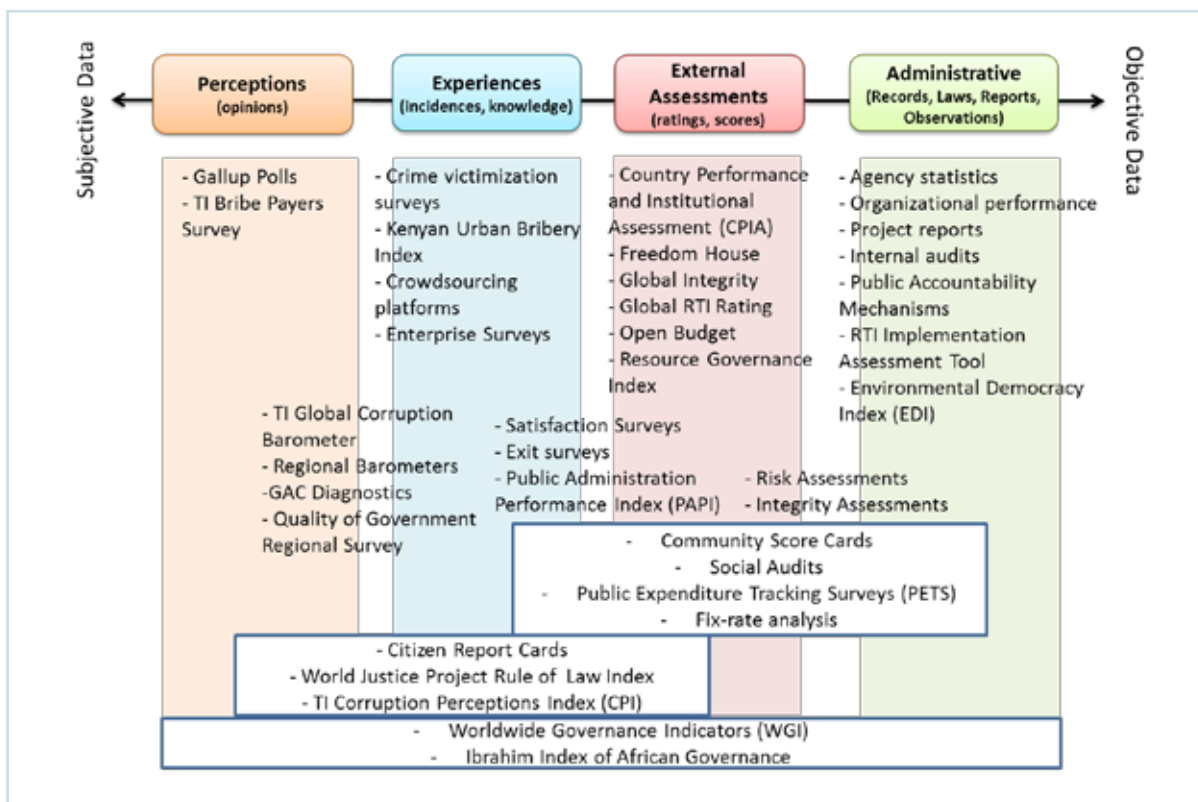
Subjective Data

Perceptions
(opinions)

Experiences
(incidences, knowledge)

External Assessments
(ratings, scores)

Administrative
(Records, Laws, Reports, Observations)

Objective Data

- Gallup Polls
- TI Bribe Payers Survey

- Crime victimization surveys
- Kenyan Urban Bribery Index
- Crowdsourcing platforms
- Enterprise Surveys

- Country Performance and Institutional Assessment (CPIA)
- Freedom House
- Global Integrity
- Global RTI Rating
- Open Budget
- Resource Governance Index

- Agency statistics
- Organizational performance
- Project reports
- Internal audits
- Public Accountability Mechanisms
- RTI Implementation Assessment Tool
- Environmental Democracy Index (EDI)

- TI Global Corruption Barometer
- Regional Barometers
-GAC Diagnostics
- Quality of Government Regional Survey

- Satisfaction Surveys
- Exit surveys
- Public Administration Performance Index (PAPI)

- Risk Assessments
- Integrity Assessments

- Community Score Cards
- Social Audits
- Public Expenditure Tracking Surveys (PETS)
- Fix-rate analysis

- Citizen Report Cards
- World Justice Project Rule of Law Index
- TI Corruption Perceptions Index (CPI)

- Worldwide Governance Indicators (WGI)
- Ibrahim Index of African Governance